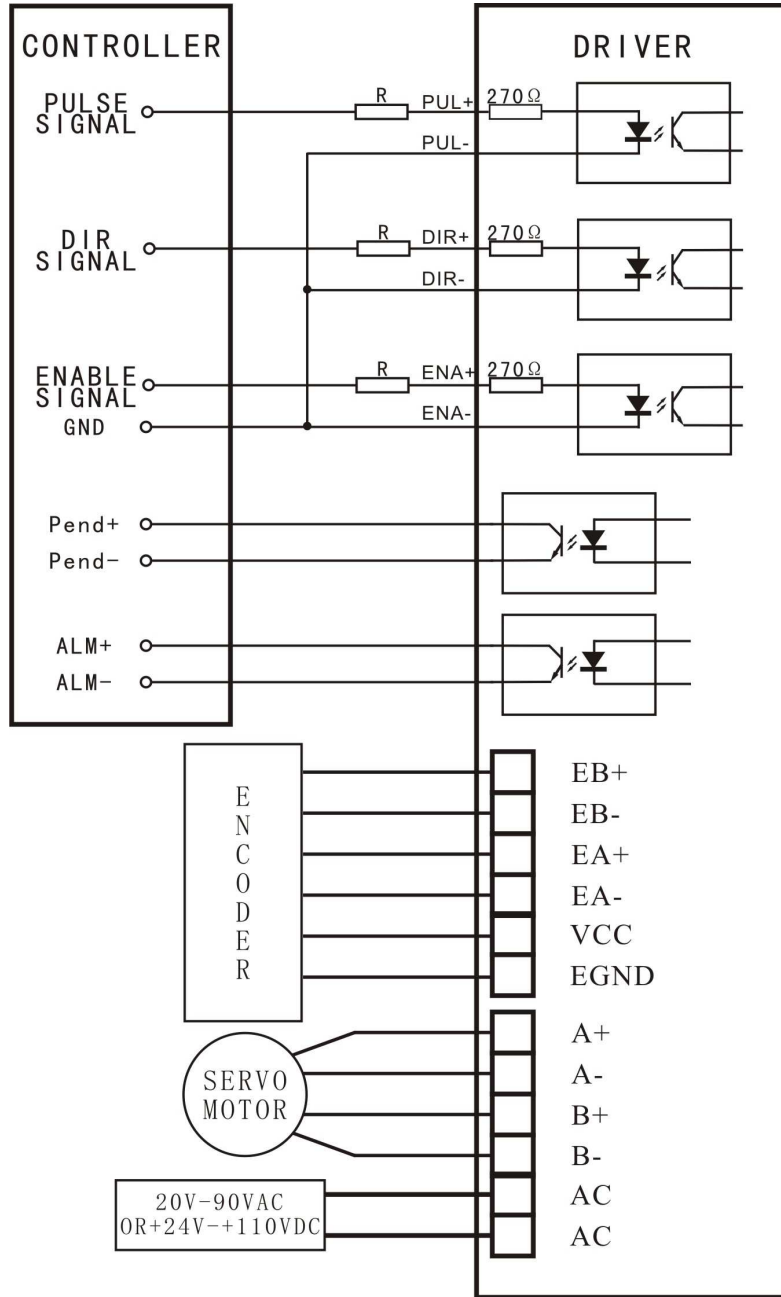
CONTROLLER

DRIVER

PULSE SIGNAL

R

PUL+

$270\Omega$

PUL-

DIR SIGNAL

R

DIR+

$270\Omega$

DIR-

ENABLE SIGNAL

GND

R

ENA+

$270\Omega$

ENA-

Pend+

Pend-

ALM+

ALM-

ENCODER

EB+

EB-

EA+

EA-

VCC

EGND

SERVO MOTOR

A+

A-

B+

B-

20V-90VAC OR+24V-+110VDC

AC

AC